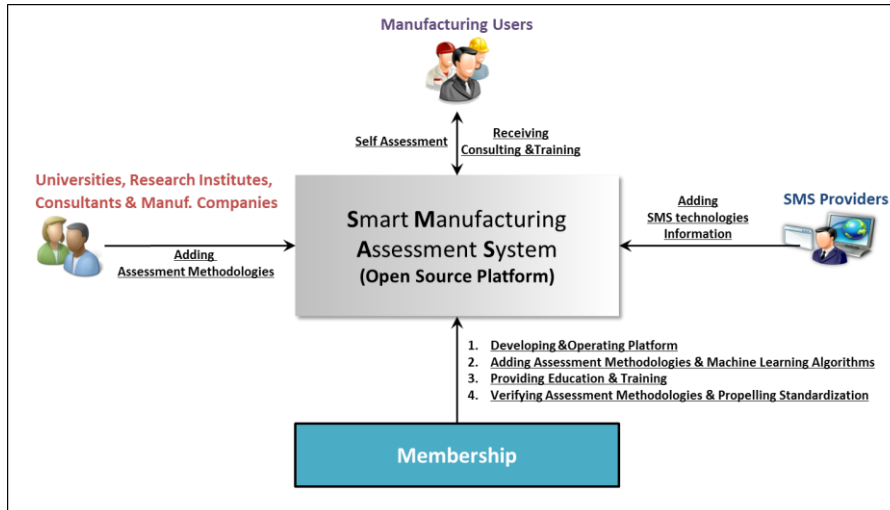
Manufacturing Users

Self Assessment

Receiving Consulting &Training

Universities, Research Institutes, Consultants & Manuf. Companies

Adding Assessment Methodologies

Smart Manufacturing Assessment System (Open Source Platform)

Adding SMS technologies Information

SMS Providers

1. Developing&Operating Platform
2. Adding Assessment Methodologies & Machine Learning Algorithms
3. Providing Education & Training
4. Verifying Assessment Methodologies & Propelling Standardization

Membership